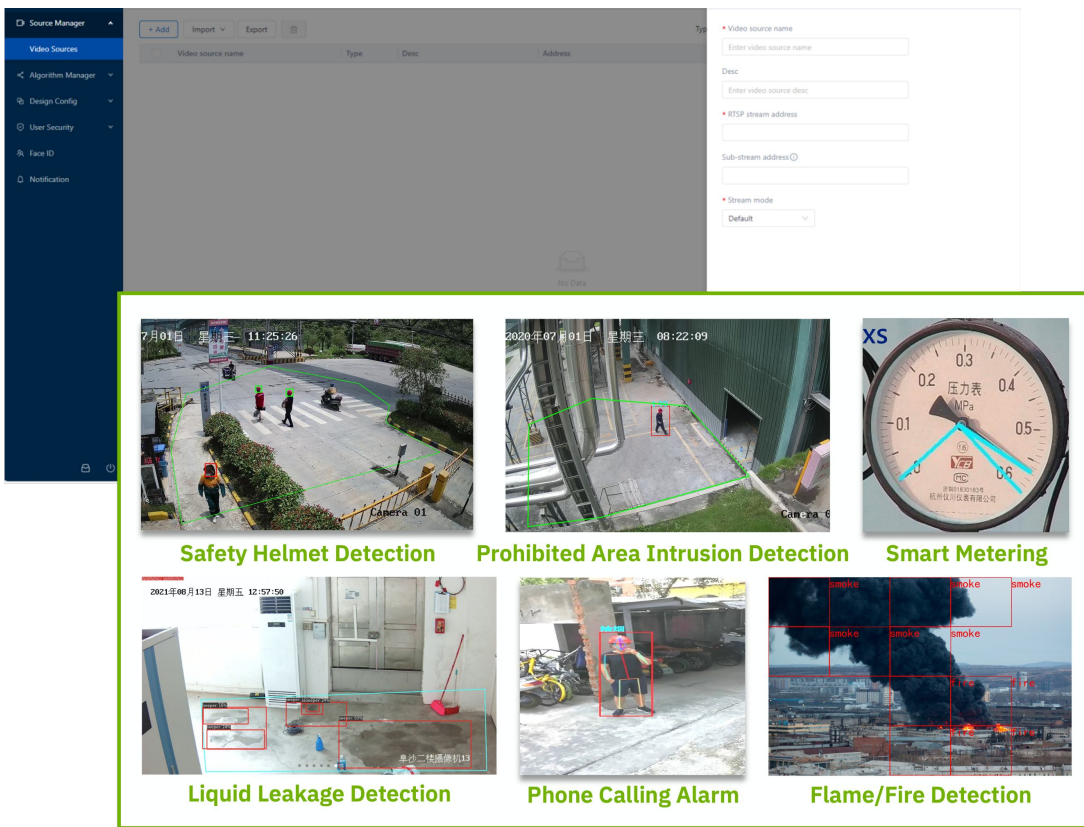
Source Manager
Video Sources
Algorithm Manager
Design Config
User Security
Face ID
Notification

+ Add
Import
Export

Video source name
Type
Desc
Address

No Data

* Video source name
Enter video source name
Desc
Enter video source desc
* RTSP stream address
Sub-stream address
* Stream mode
Default

7月01日 星期三 11:25:26
Camera 01
Safety Helmet Detection

2020年07月01日 星期三 08:22:09
Camera 0
Prohibited Area Intrusion Detection

XS
0.2 0.3 0.4
压力表
MPa
0.1 0.5
0 0.6
杭州仪川仪表有限公司
Smart Metering

2021年08月13日 星期五 12:57:50
卓沙二楼播侧机13
Liquid Leakage Detection

Phone Calling Alarm

smoke smoke smoke
smoke smoke smoke
fire
Flame/Fire Detection